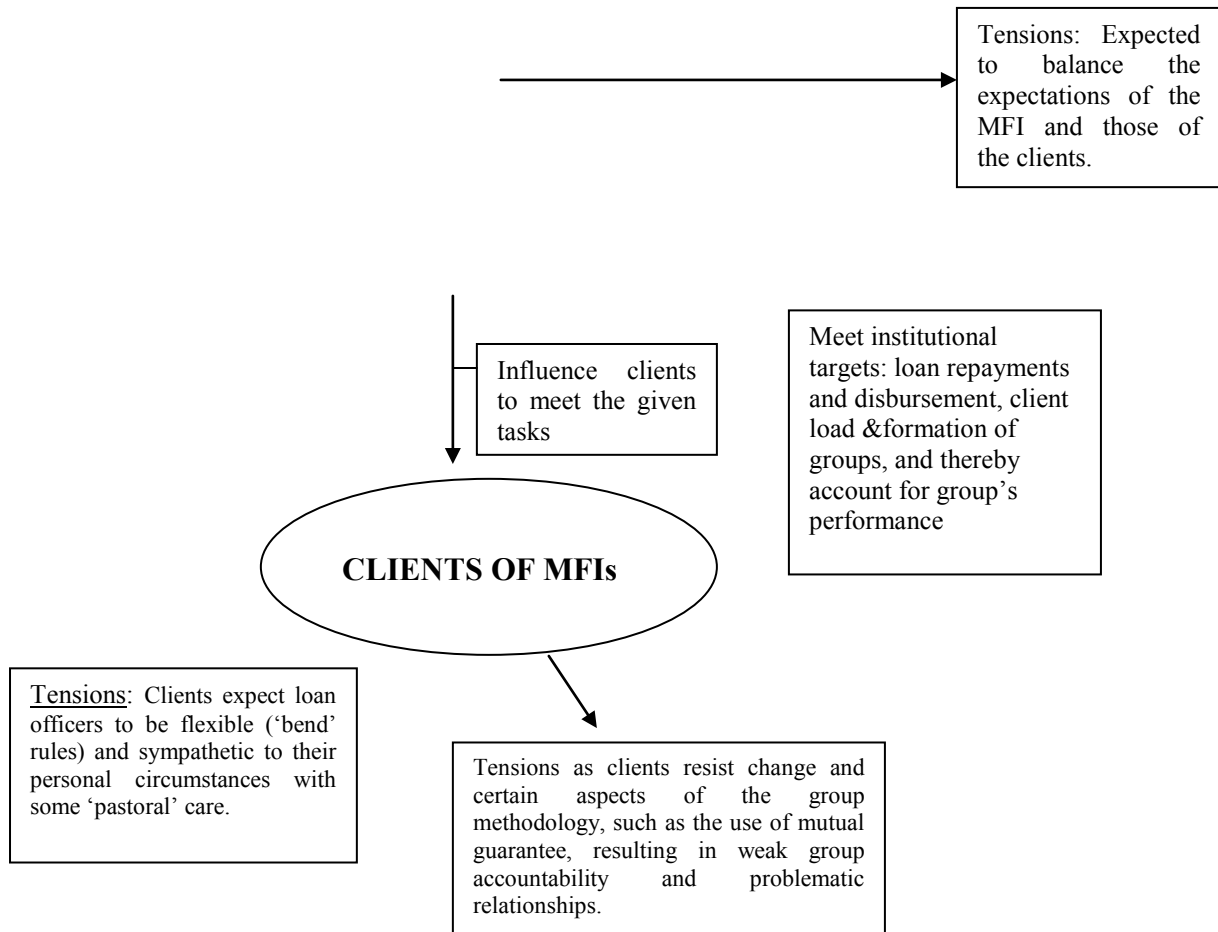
Tensions: Expected to balance the expectations of the MFI and those of the clients.

Influence clients to meet the given tasks

Meet institutional targets: loan repayments and disbursement, client load &formation of groups, and thereby account for group's performance

CLIENTS OF MFIs

Tensions: Clients expect loan officers to be flexible ('bend' rules) and sympathetic to their personal circumstances with some 'pastoral' care.

Tensions as clients resist change and certain aspects of the group methodology, such as the use of mutual guarantee, resulting in weak group accountability and problematic relationships.